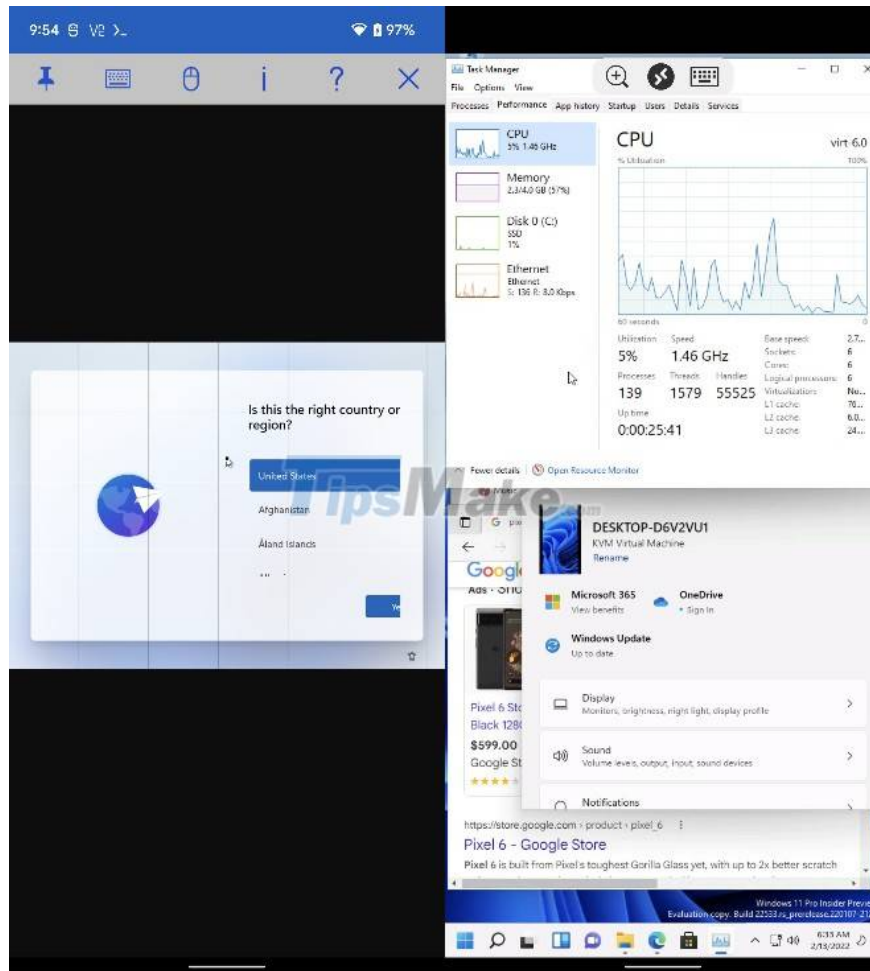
9:54 V2 >_
97%

Is this the right country or region?

United States
Afghanistan
Åland Islands

Ye

Task Manager
File Options View
Processes Performance App history Startup Users Details Services

CPU
5% 1.46 GHz
Memory
2.3/4.0 GB (57%)
Disk 0 (C:)
SSD
1%
Ethernet
Ethernet
S: 136 R: 8.0 Kbps

CPU
virt-6.0
% Utilization
100%
60 seconds
0
Utilization 5%
Speed 1.46 GHz
Processes 139
Threads 1579
Handles 55525
Up time
0:00:25:41
Base speed: 2.7...
Sockets: 6
Cores: 6
Logical processors: 6
Virtualization: No...
L1 cache: 76...
L2 cache: 6.0...
L3 cache: 24...

Fewer details | Open Resource Monitor

TipsMake.com

DESKTOP-D6V2VU1
KVM Virtual Machine
Rename
Microsoft 365
View benefits
OneDrive
• Sign in
Windows Update
Up to date
Display
Monitors, brightness, night light, display profile
Sound
Volume levels, output, input, sound devices
Notifications

Googl
Ads · Sho
Pixel 6 Sto
Black 128
$599.00
Google St
★★★★

https://store.google.com › product › pixel_6
Pixel 6 - Google Store
Pixel 6 is built from Pixel's toughest Gorilla Glass yet, with up to 2x better scratch

Windows 11 Pro Insider Previ
Evaluation copy. Build 22533.rs_prerelease.220107-12
6:35 AM
2/13/2022